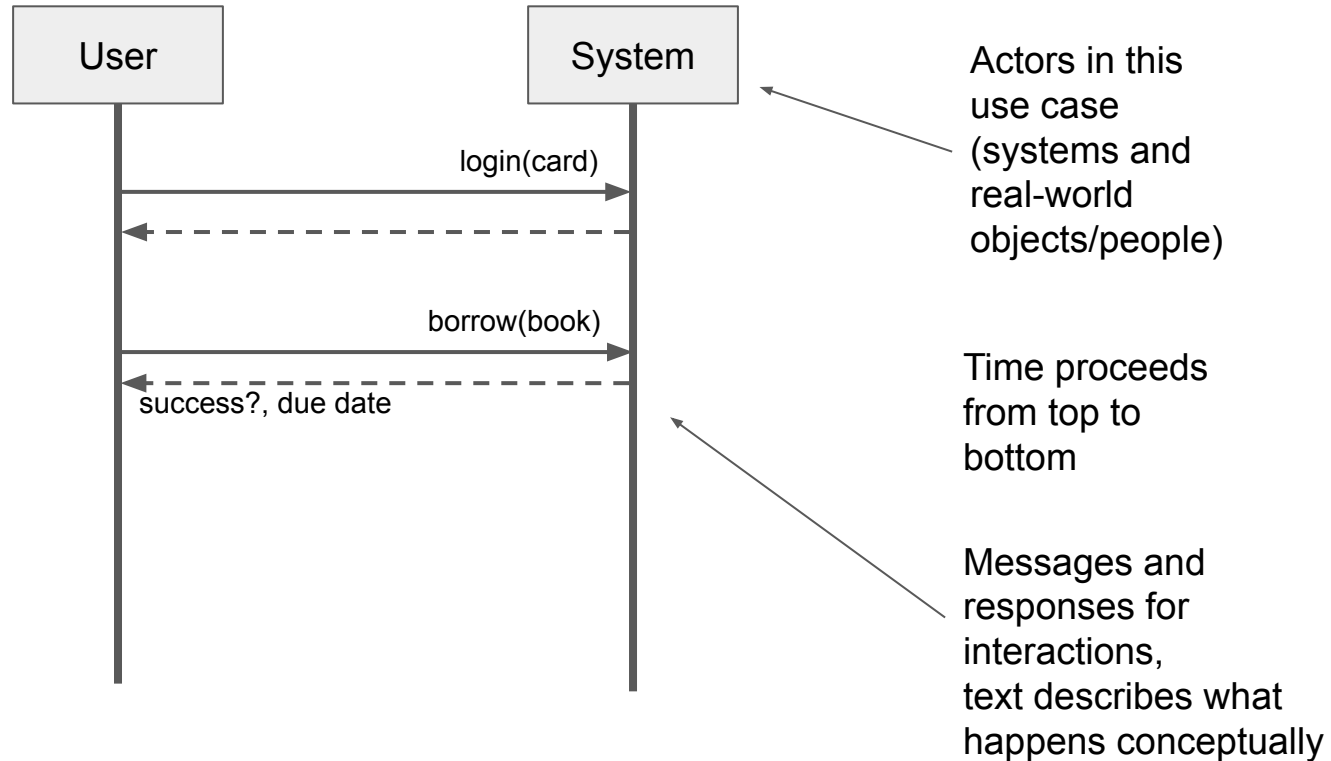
User

System

login(card)

borrow(book)

success?, due date

Actors in this use case (systems and real-world objects/people)

Time proceeds from top to bottom

Messages and responses for interactions, text describes what happens conceptually